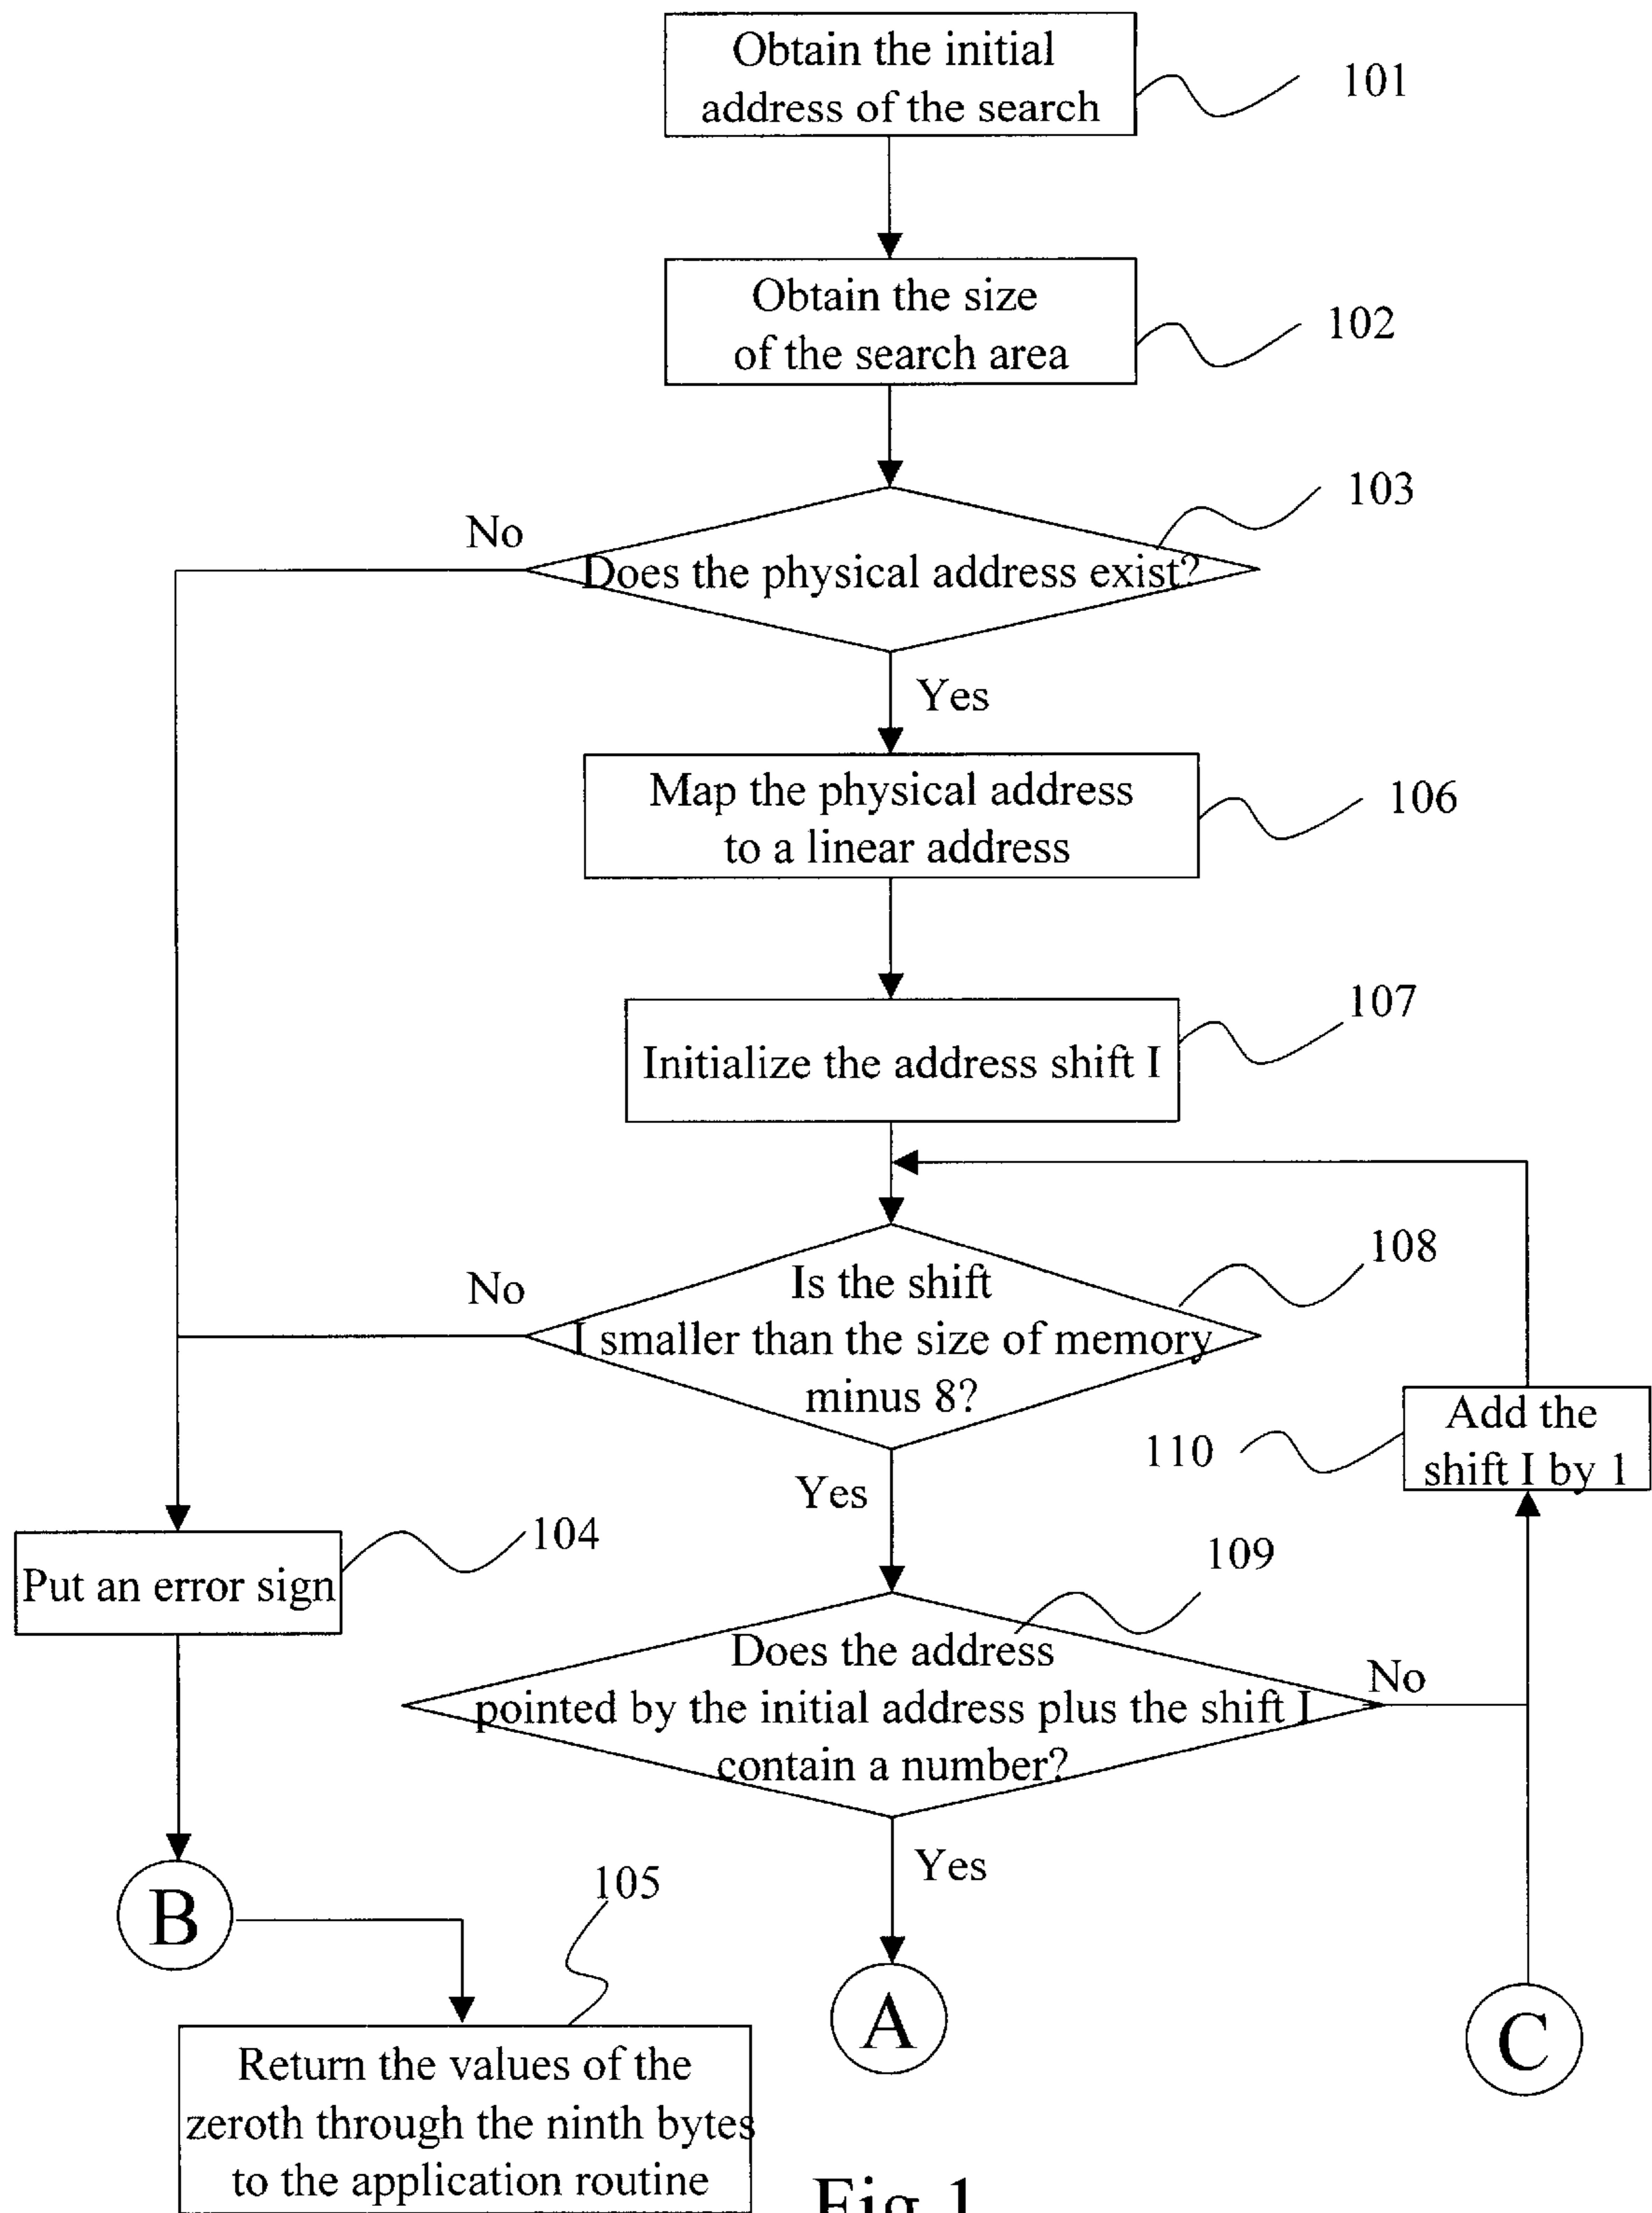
Obtain the initial address of the search

101

Obtain the size of the search area

102

103

No

Does the physical address exist?

Yes

Map the physical address to a linear address

106

107

Initialize the address shift I

108

No

Is the shift I smaller than the size of memory minus 8?

Add the shift I by 1

110

Yes

104

Put an error sign

109

Does the address pointed by the initial address plus the shift I contain a number?

No

Yes

B

105

A

C

Return the values of the zeroth through the ninth bytes to the application routine

Fig.1